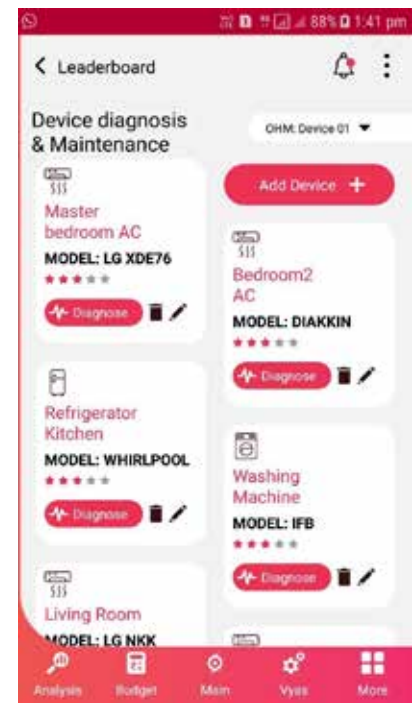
88% 1:41 pm

Leaderboard

Device diagnosis & Maintenance

OHM: Device 01

Master bedroom AC
MODEL: LG XDE76
Diagnose

Add Device +

Bedroom2 AC
MODEL: DIAKKIN
Diagnose

Refrigerator Kitchen
MODEL: WHIRLPOOL
Diagnose

Washing Machine
MODEL: IFB
Diagnose

Living Room
MODEL: LG NKK

Analysis
Budget
Main
Vyas
More